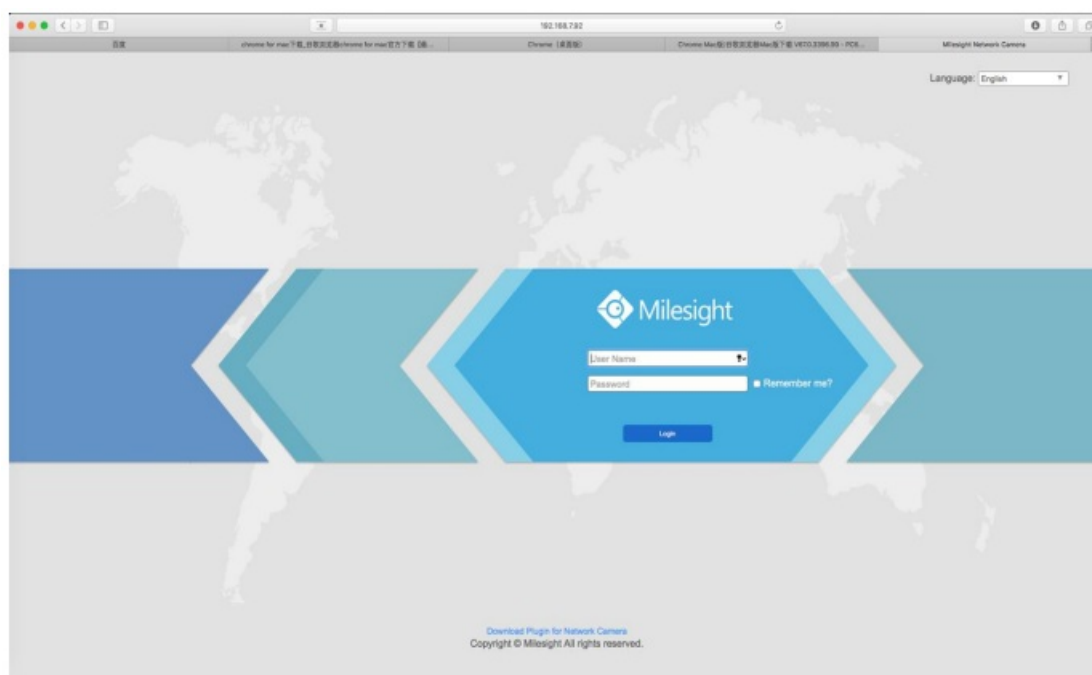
192.168.7.92

百度

chrome for mac下载_谷歌浏览器chrome for mac官方下载 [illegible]

Chrome (桌面版)

Chrome Mac版|谷歌浏览器Mac版下载 V67.0.3396.99 - PC6 ...

Milesight Network Camera

Language: English

Milesight

User Name

Password

Remember me?

Login

Download Plugin for Network Camera

Copyright © Milesight All rights reserved.